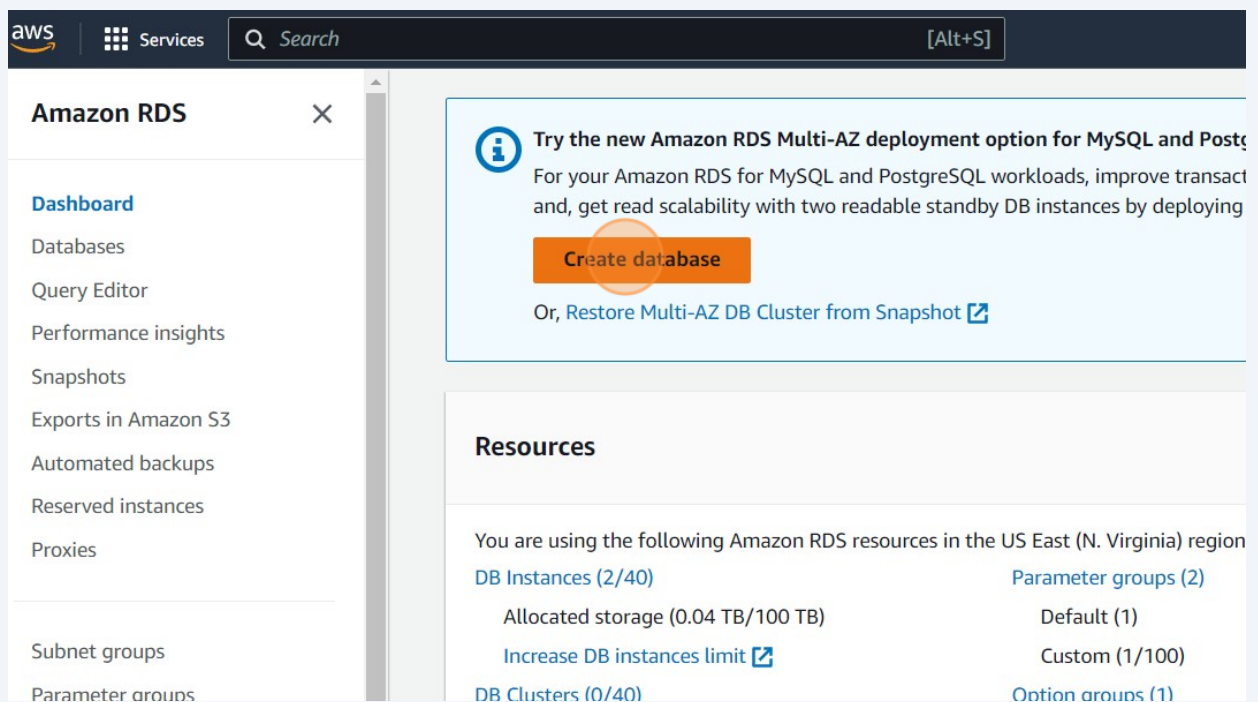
aws Services Search [Alt+S]

Amazon RDS ✕

Dashboard
Databases
Query Editor
Performance insights
Snapshots
Exports in Amazon S3
Automated backups
Reserved instances
Proxies

Subnet groups
Parameter groups

Try the new Amazon RDS Multi-AZ deployment option for MySQL and Postg
For your Amazon RDS for MySQL and PostgreSQL workloads, improve transact
and, get read scalability with two readable standby DB instances by deploying

Create database

Or, Restore Multi-AZ DB Cluster from Snapshot

Resources

You are using the following Amazon RDS resources in the US East (N. Virginia) region

| DB Instances (2/40) | Parameter groups (2) |
|---|---|
| Allocated storage (0.04 TB/100 TB) | Default (1) |
| Increase DB instances limit | Custom (1/100) |
| DB Clusters (0/40) | Option groups (1) |